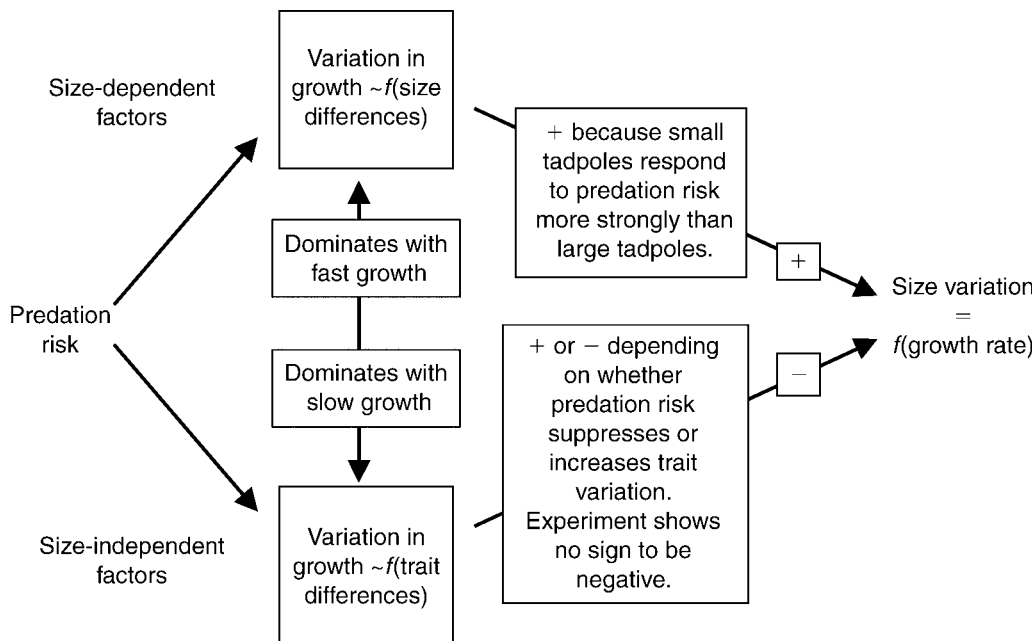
Size-dependent factors

Variation in growth ~$f$(size differences)

+ because small tadpoles respond to predation risk more strongly than large tadpoles.

Dominates with fast growth

+

Predation risk

Size variation = $f$(growth rate)

Dominates with slow growth

+ or − depending on whether predation risk suppresses or increases trait variation. Experiment shows no sign to be negative.

−

Size-independent factors

Variation in growth ~$f$(trait differences)